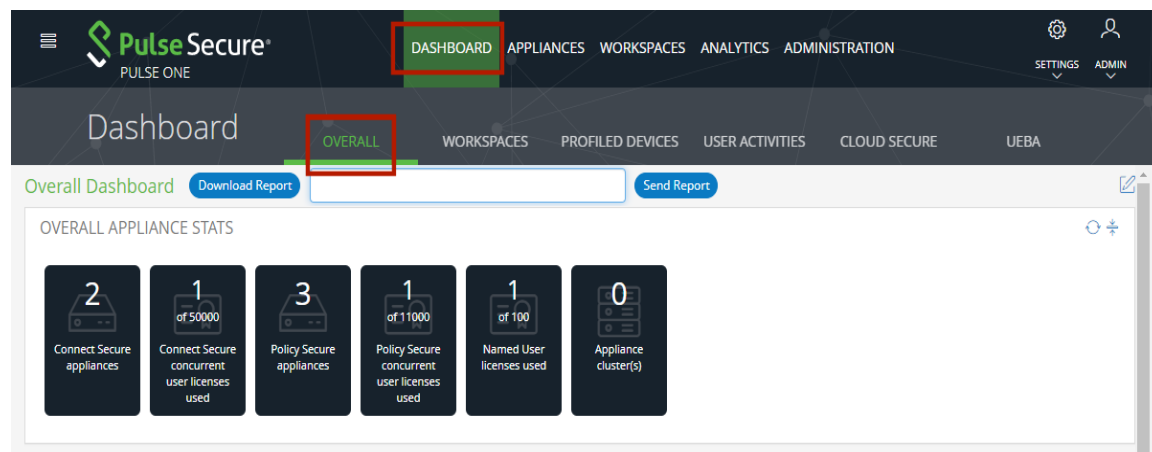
Pulse Secure
PULSE ONE

DASHBOARD APPLIANCES WORKSPACES ANALYTICS ADMINISTRATION

SETTINGS ADMIN

Dashboard

OVERALL WORKSPACES PROFILED DEVICES USER ACTIVITIES CLOUD SECURE UEBA

Overall Dashboard Download Report Send Report

OVERALL APPLIANCE STATS

2
Connect Secure appliances

1
of 50000
Connect Secure concurrent user licenses used

3
Policy Secure appliances

1
of 11000
Policy Secure concurrent user licenses used

1
of 100
Named User licenses used

0
Appliance cluster(s)